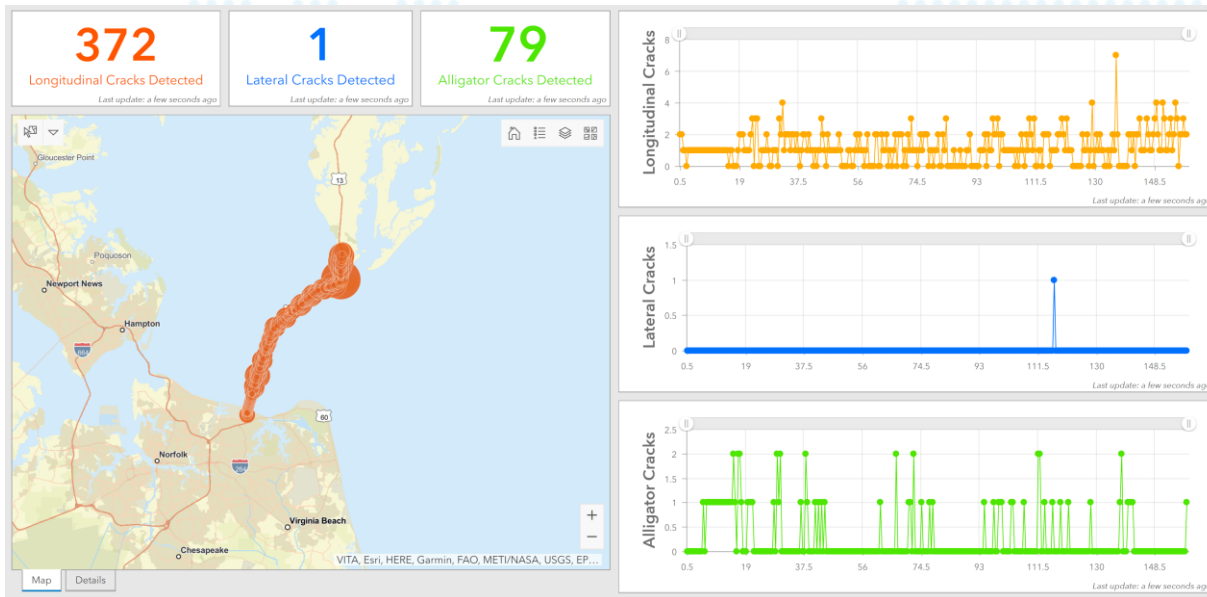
372
Longitudinal Cracks Detected
Last update: a few seconds ago

1
Lateral Cracks Detected
Last update: a few seconds ago

79
Alligator Cracks Detected
Last update: a few seconds ago

Gloucester Point
13
Poquoson
Newport News
Hampton
664
Norfolk
264
60
Virginia Beach
Chesapeake
+
−
VITA, Esri, HERE, Garmin, FAO, METI/NASA, USGS, EP...

Map
Details

Longitudinal Cracks
8
6
4
2
0
0.5
19
37.5
56
74.5
93
111.5
130
148.5
Last update: a few seconds ago

Lateral Cracks
1.5
1
0.5
0
0.5
19
37.5
56
74.5
93
111.5
130
148.5
Last update: a few seconds ago

Alligator Cracks
2.5
2
1.5
1
0.5
0
0.5
19
37.5
56
74.5
93
111.5
130
148.5
Last update: a few seconds ago